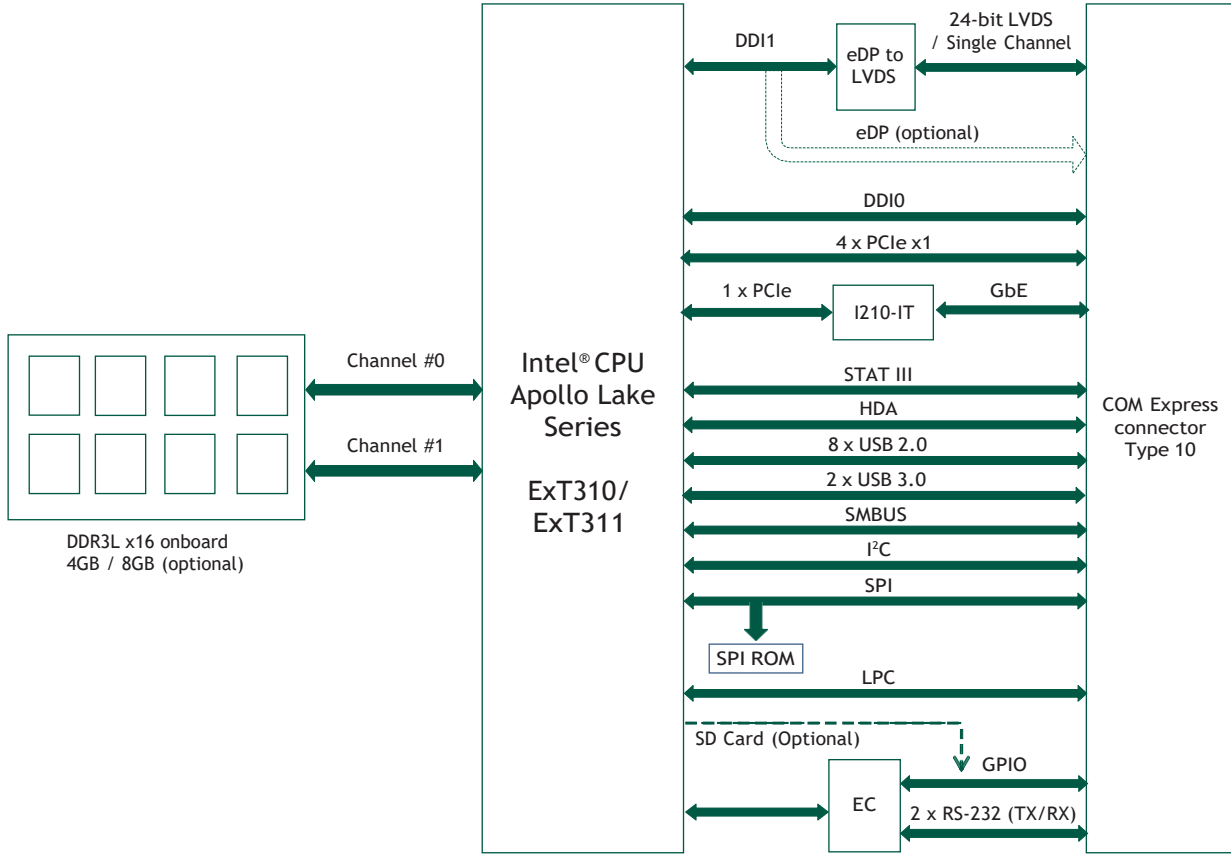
DDI1

eDP to LVDS

24-bit LVDS / Single Channel

eDP (optional)

DDI0

4 x PCIe x1

1 x PCIe

I210-IT

GbE

Channel #0

Channel #1

DDR3L x16 onboard
4GB / 8GB (optional)

Intel® CPU
Apollo Lake
Series

ExT310/
ExT311

STAT III

HDA

8 x USB 2.0

2 x USB 3.0

SMBUS

I$^2$C

SPI

SPI ROM

LPC

SD Card (Optional)

GPIO

EC

2 x RS-232 (TX/RX)

COM Express
connector
Type 10